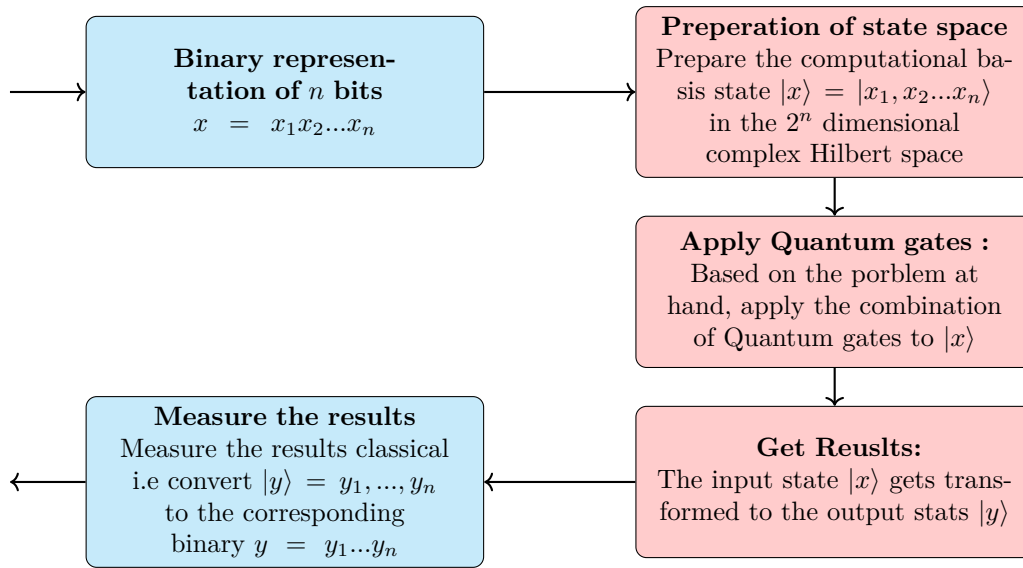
**Binary representation of $n$ bits**
$x = x_1x_2...x_n$

**Preperation of state space**
Prepare the computational basis state $|x\rangle = |x_1, x_2...x_n\rangle$ in the $2^n$ dimensional complex Hilbert space

**Apply Quantum gates :**
Based on the porblem at hand, apply the combination of Quantum gates to $|x\rangle$

**Get Reuslts:**
The input state $|x\rangle$ gets transformed to the output stats $|y\rangle$

**Measure the results**
Measure the results classical i.e convert $|y\rangle = y_1, ..., y_n$ to the corresponding binary $y = y_1...y_n$